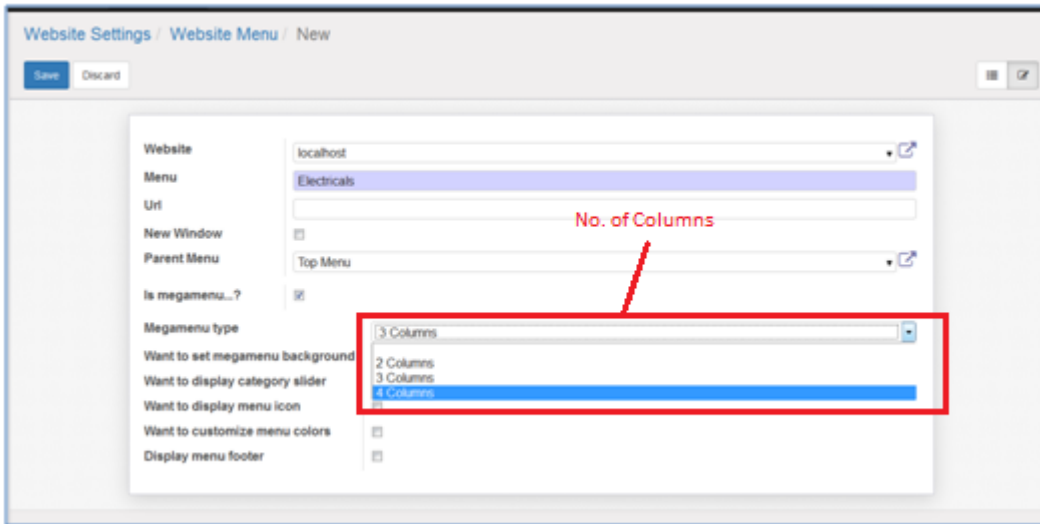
Website Settings / Website Menu / New

Save Discard

Website localhost

Menu Electricals

Url

New Window

Parent Menu Top Menu

Is megamenu...?

Megamenu type 3 Columns

Want to set megamenu background

Want to display category slider

Want to display menu icon

Want to customize menu colors

Display menu footer

2 Columns
3 Columns
4 Columns

No. of Columns